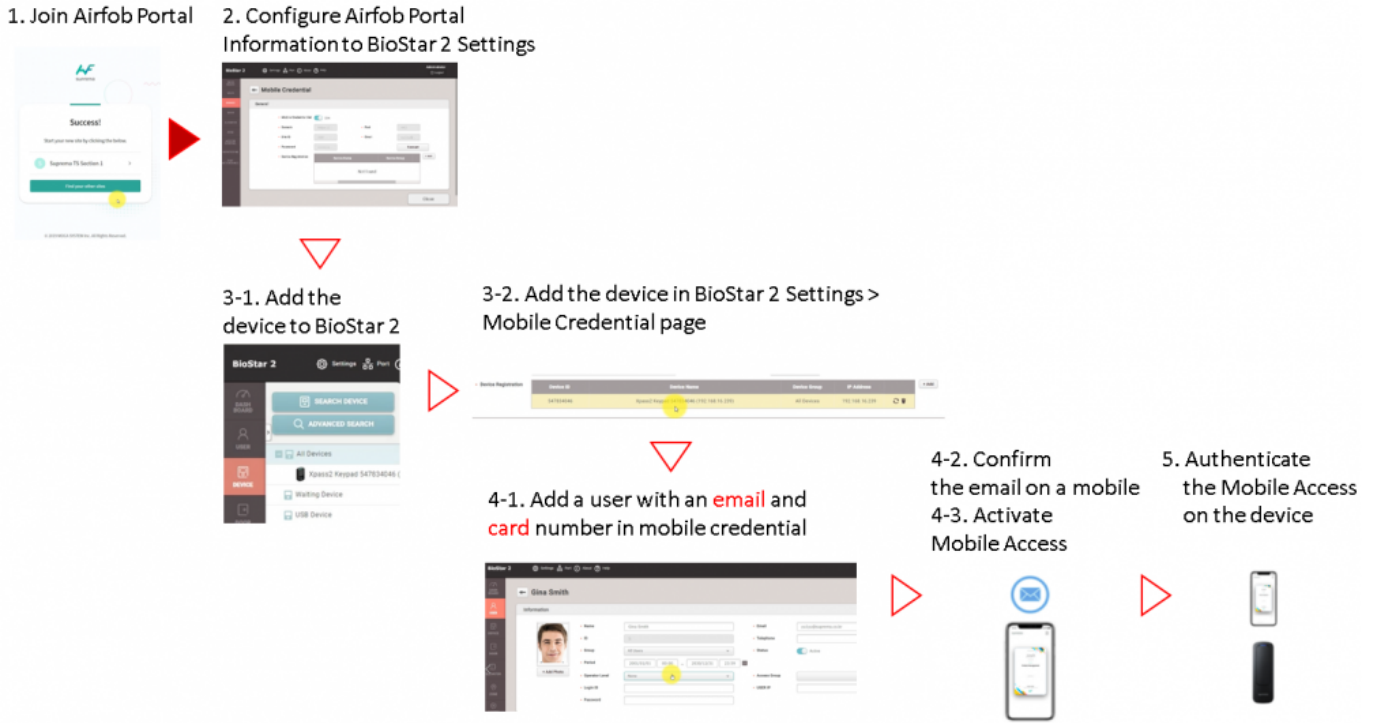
1. Join Airfob Portal

Success!

Start your new site by clicking the below

Suprema TS Section 1

Find your other sites

2. Configure Airfob Portal Information to BioStar 2 Settings

BioStar 2

Mobile Credential

3-1. Add the device to BioStar 2

BioStar 2

Settings

Port

DASHBOARD

USER

DEVICE

SEARCH DEVICE

ADVANCED SEARCH

All Devices

Xpass2 Keypad 547634046 (

Waiting Device

USB Device

3-2. Add the device in BioStar 2 Settings > Mobile Credential page

Device Registration

| Device ID | Device Name | Device Group | IP Address |
|---|---|---|---|
| 547634046 | Xpass2 Keypad 547634046 (192.168.16.239) | All Devices | 192.168.16.239 |

4-1. Add a user with an email and card number in mobile credential

BioStar 2

Gina Smith

Information

Name

ID

Group

Period

Operator Level

Login ID

Password

Email

Telephone

Status

Access Group

+ Add Photo

4-2. Confirm the email on a mobile

4-3. Activate Mobile Access

5. Authenticate the Mobile Access on the device